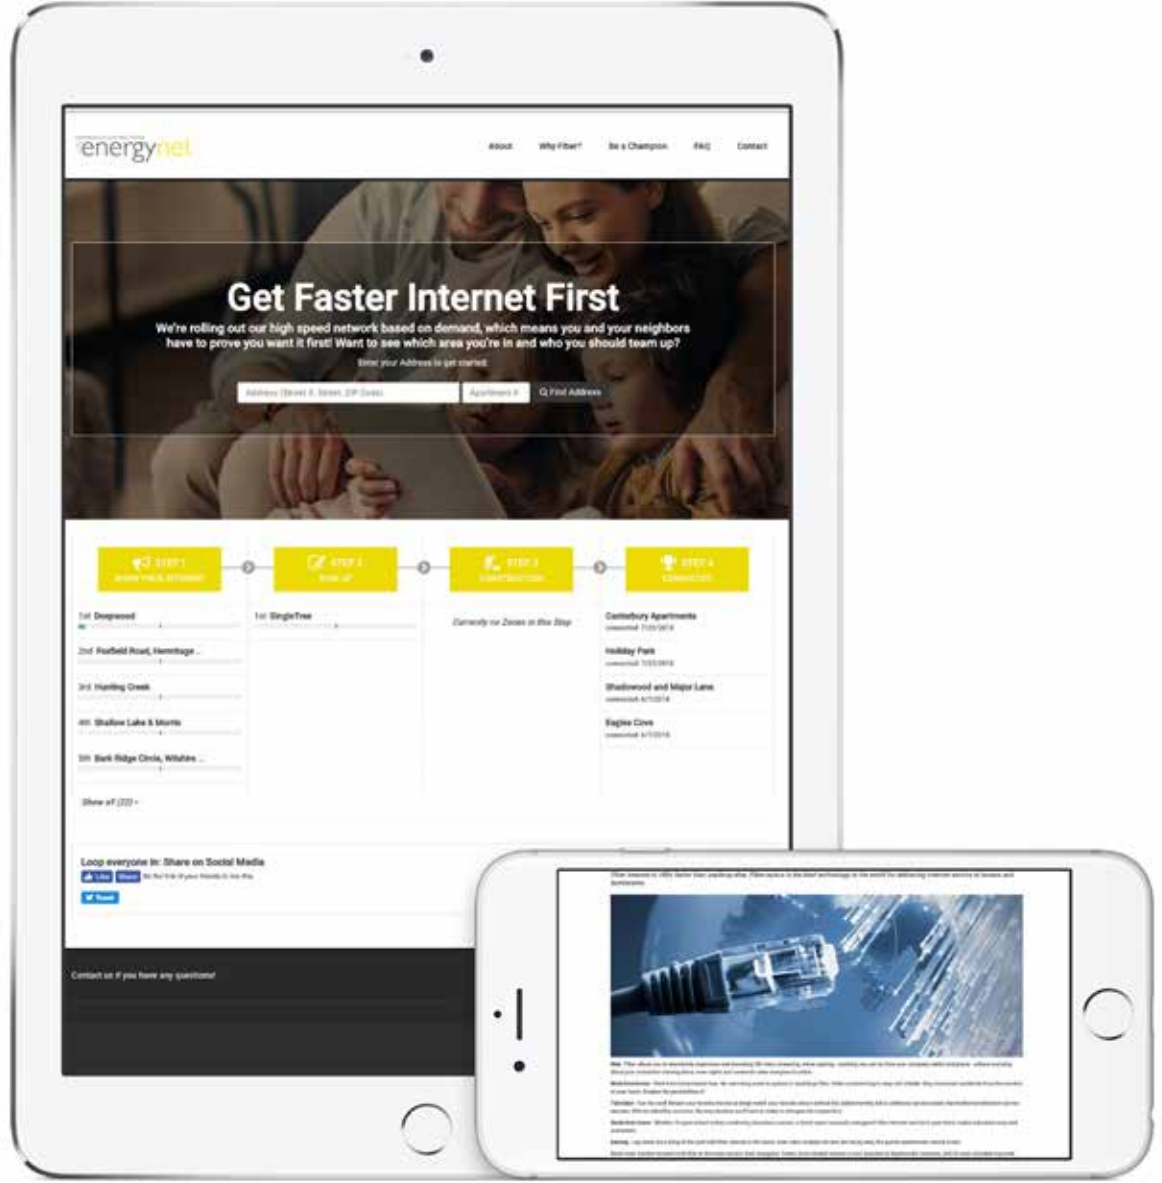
energynet

About Why Fiber? Be a Champion FAQ Contact

Get Faster Internet First

We're rolling out our high speed network based on demand, which means you and your neighbors have to prove you want it first! Want to see which area you're in and who you should team up?

Enter your Address to get started

Address (Street #, Street, ZIP Code) Apartment # Find Address

STEP 1 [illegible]

STEP 2 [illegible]

STEP 3 CONSTRUCTION

STEP 4 CONNECTED

1st Deepwood

2nd Foxfield Road, Hermitage ...

3rd Hunting Creek

4th Shallow Lake & Morris

5th Bark Ridge Circle, Wilshire ...

Show all (22) »

1st SingleTree

Currently no Zones in this Step

Canterbury Apartments
connected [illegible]

Holiday Park
connected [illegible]

Shadowood and Major Lane
connected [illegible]

Eagles Cove
connected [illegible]

Loop everyone in: Share on Social Media

Like Share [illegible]

Tweet

Contact us if you have any questions!

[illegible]